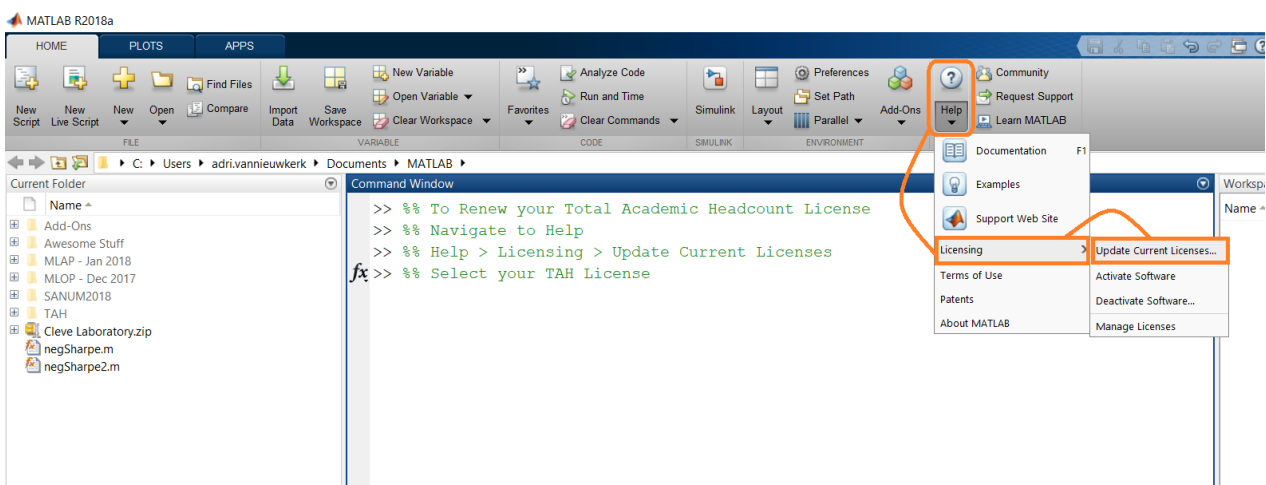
MATLAB R2018a

HOME PLOTS APPS

New Script New Live Script New Open Find Files Compare
FILE
Import Data Save Workspace New Variable Open Variable Clear Workspace
VARIABLE
Favorites Analyze Code Run and Time Clear Commands
CODE
Simulink
SIMULINK
Layout Preferences Set Path Parallel Add-Ons
ENVIRONMENT
Help Community Request Support Learn MATLAB

C: ▸ Users ▸ adri.vannieuwkerk ▸ Documents ▸ MATLAB ▸

Current Folder
Name
Add-Ons
Awesome Stuff
MLAP - Jan 2018
MLOP - Dec 2017
SANUM2018
TAH
Cleve Laboratory.zip
negSharpe.m
negSharpe2.m

Command Window
>> %% To Renew your Total Academic Headcount License
>> %% Navigate to Help
>> %% Help > Licensing > Update Current Licenses
$fx$ >> %% Select your TAH License

Documentation F1
Examples
Support Web Site
Licensing
Terms of Use
Patents
About MATLAB

Update Current Licenses...
Activate Software
Deactivate Software...
Manage Licenses

Worksp
Name